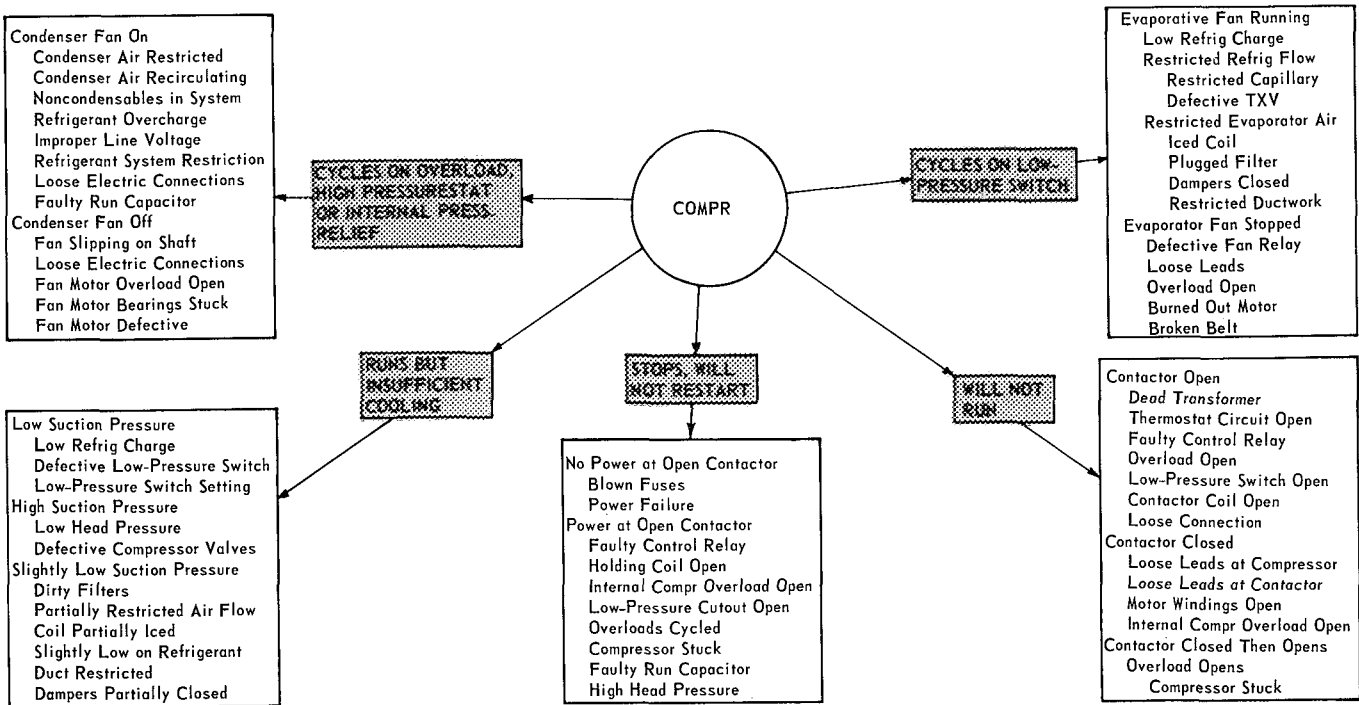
COMPR

CYCLES ON OVERLOAD, HIGH PRESSURESTAT OR INTERNAL PRESS. RELIEF

Condenser Fan On
Condenser Air Restricted
Condenser Air Recirculating
Noncondensables in System
Refrigerant Overcharge
Improper Line Voltage
Refrigerant System Restriction
Loose Electric Connections
Faulty Run Capacitor
Condenser Fan Off
Fan Slipping on Shaft
Loose Electric Connections
Fan Motor Overload Open
Fan Motor Bearings Stuck
Fan Motor Defective

CYCLES ON LOW-PRESSURE SWITCH

Evaporative Fan Running
Low Refrig Charge
Restricted Refrig Flow
Restricted Capillary
Defective TXV
Restricted Evaporator Air
Iced Coil
Plugged Filter
Dampers Closed
Restricted Ductwork
Evaporator Fan Stopped
Defective Fan Relay
Loose Leads
Overload Open
Burned Out Motor
Broken Belt

RUNS BUT INSUFFICIENT COOLING

Low Suction Pressure
Low Refrig Charge
Defective Low-Pressure Switch
Low-Pressure Switch Setting
High Suction Pressure
Low Head Pressure
Defective Compressor Valves
Slightly Low Suction Pressure
Dirty Filters
Partially Restricted Air Flow
Coil Partially Iced
Slightly Low on Refrigerant
Duct Restricted
Dampers Partially Closed

STOPS, WILL NOT RESTART

No Power at Open Contactor
Blown Fuses
Power Failure
Power at Open Contactor
Faulty Control Relay
Holding Coil Open
Internal Compr Overload Open
Low-Pressure Cutout Open
Overloads Cycled
Compressor Stuck
Faulty Run Capacitor
High Head Pressure

WILL NOT RUN

Contactor Open
Dead Transformer
Thermostat Circuit Open
Faulty Control Relay
Overload Open
Low-Pressure Switch Open
Contactor Coil Open
Loose Connection
Contactor Closed
Loose Leads at Compressor
Loose Leads at Contactor
Motor Windings Open
Internal Compr Overload Open
Contactor Closed Then Opens
Overload Opens
Compressor Stuck